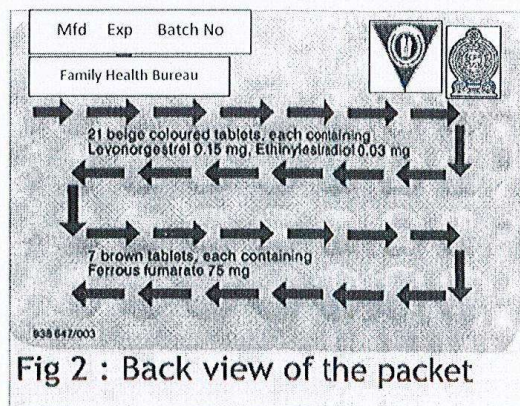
Mfd Exp Batch No

Family Health Bureau

21 beige coloured tablets, each containing Levonorgestrel 0.15 mg, Ethinylestradiol 0.03 mg

7 brown tablets, each containing Ferrous fumarate 75 mg

938 647/003

Fig 2 : Back view of the packet